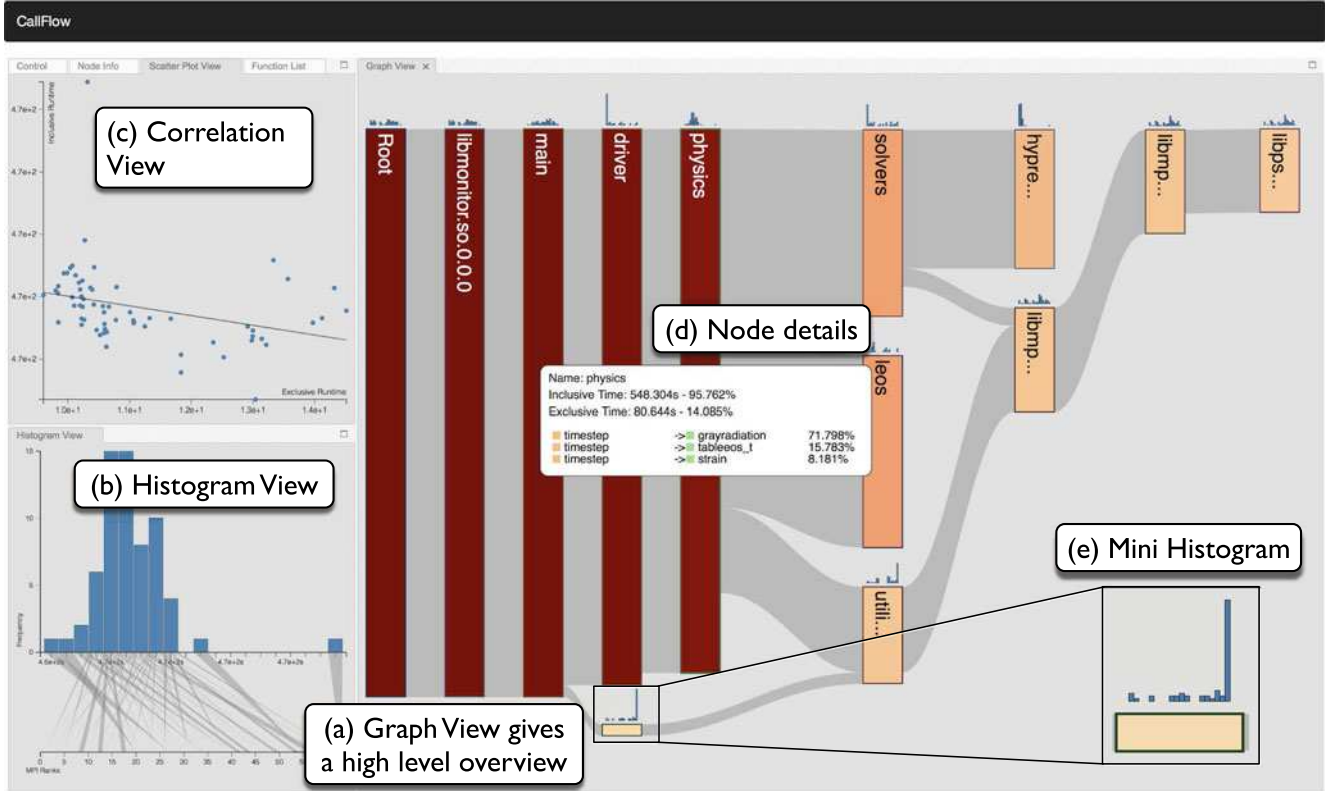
CallFlow

Control | Node Info | Scatter Plot View | Function List

Graph View ×

(c) Correlation View

Inclusive Runtime

4.7e+2
4.7e+2
4.7e+2
4.7e+2
4.7e+2
4.7e+2

Exclusive Runtime

1.0e+1 1.1e+1 1.2e+1 1.3e+1 1.4e+1

Histogram View

(b) Histogram View

15
10
5
0

Frequency

4.6e+2 4.7e+2 4.7e+2 4.7e+2

0 5 10 15 20 25 30 35 40 45 50 55

MPI Ranks

Root

libmonitor.so.0.0.0

main

driver

physics

solvers

hypre...

libmp...

libps...

libmp...

leos

utili...

(d) Node details

Name: physics
Inclusive Time: 548.304s - 95.762%
Exclusive Time: 80.644s - 14.085%

| | | |
|---|---|---|
| timestep | -> grayradiation | 71.798% |
| timestep | -> tableeos_t | 15.783% |
| timestep | -> strain | 8.181% |

(e) Mini Histogram

(a) Graph View gives a high level overview